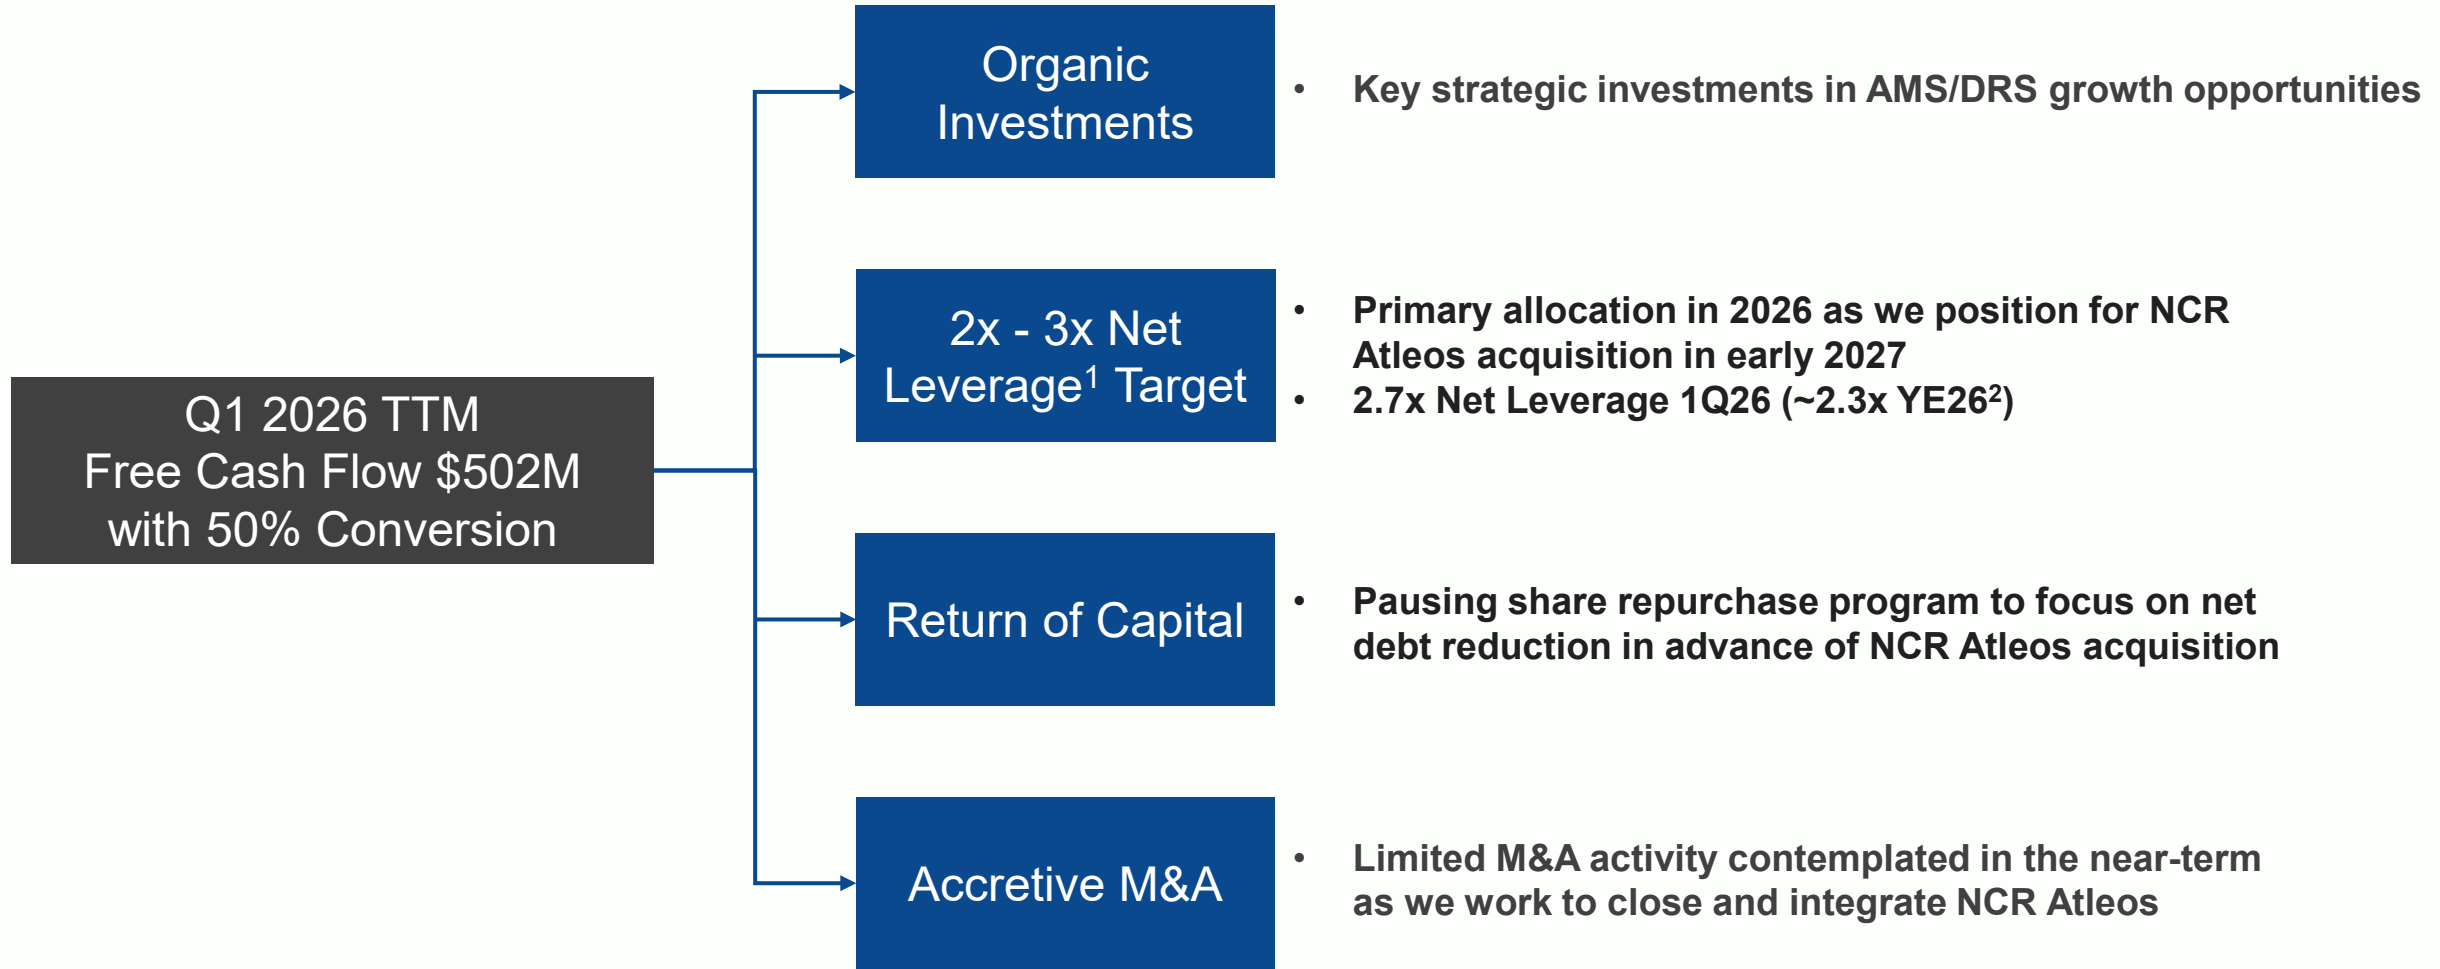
Q1 2026 TTM
Free Cash Flow $502M
with 50% Conversion

Organic Investments

• Key strategic investments in AMS/DRS growth opportunities

2x - 3x Net Leverage$^1$ Target

• Primary allocation in 2026 as we position for NCR Atleos acquisition in early 2027
• 2.7x Net Leverage 1Q26 (~2.3x YE26$^2$)

Return of Capital

• Pausing share repurchase program to focus on net debt reduction in advance of NCR Atleos acquisition

Accretive M&A

• Limited M&A activity contemplated in the near-term as we work to close and integrate NCR Atleos